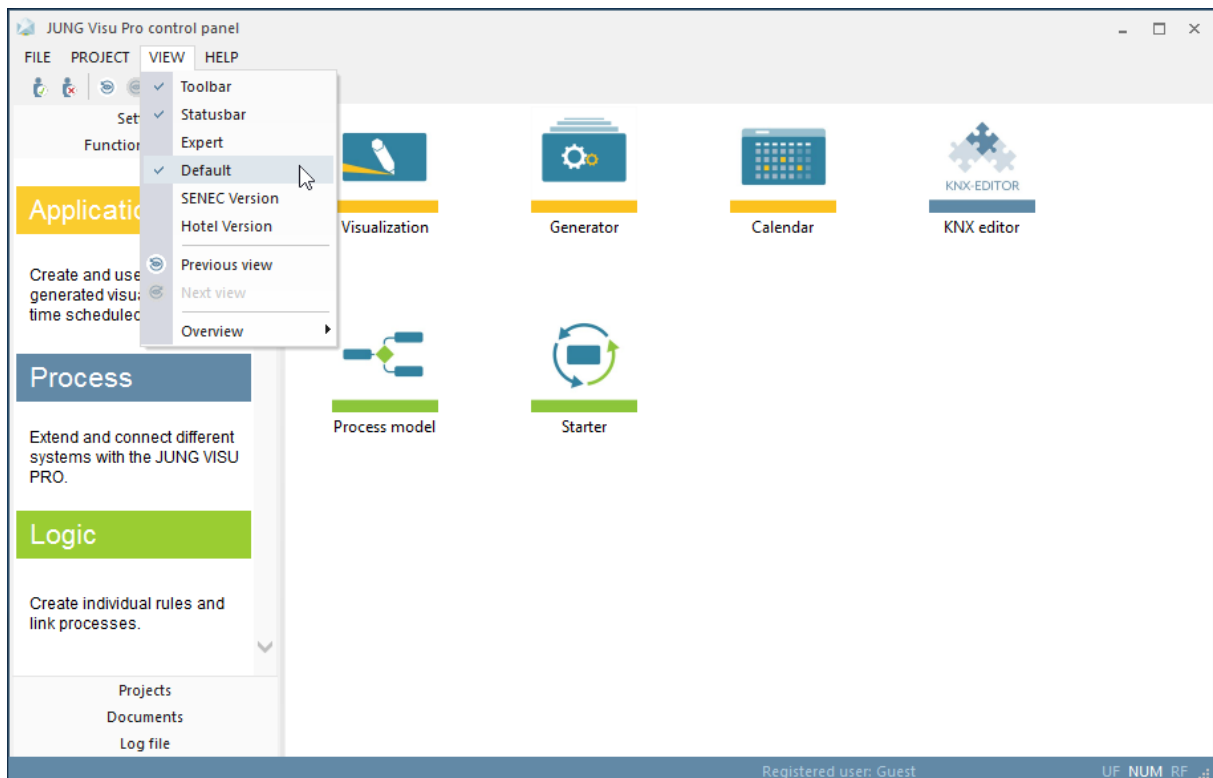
JUNG Visu Pro control panel

FILE PROJECT VIEW HELP

Toolbar
Statusbar
Expert
Default
SENEC Version
Hotel Version
Previous view
Next view
Overview

Set
Functio

Applicati

Create and use generated visu time scheduled

Process

Extend and connect different systems with the JUNG VISU PRO.

Logic

Create individual rules and link processes.

Projects
Documents
Log file

Visualization
Generator
Calendar
KNX-EDITOR
KNX editor
Process model
Starter

Registered user: Guest
UF NUM RF